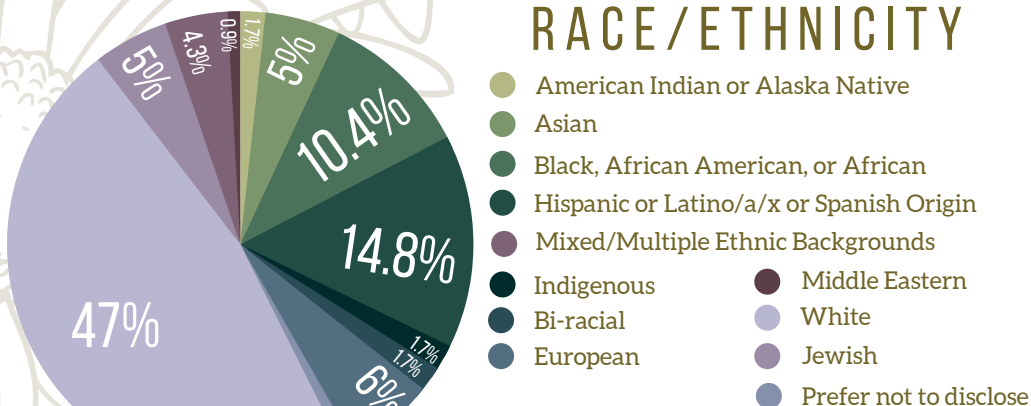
RACE/ETHNICITY

American Indian or Alaska Native
Asian
Black, African American, or African
Hispanic or Latino/a/x or Spanish Origin
Mixed/Multiple Ethnic Backgrounds
Indigenous
Bi-racial
European
Middle Eastern
White
Jewish
Prefer not to disclose

1.7%
5%
10.4%
14.8%
1.7%
1.7%
6%
47%
5%
4.3%
0.9%